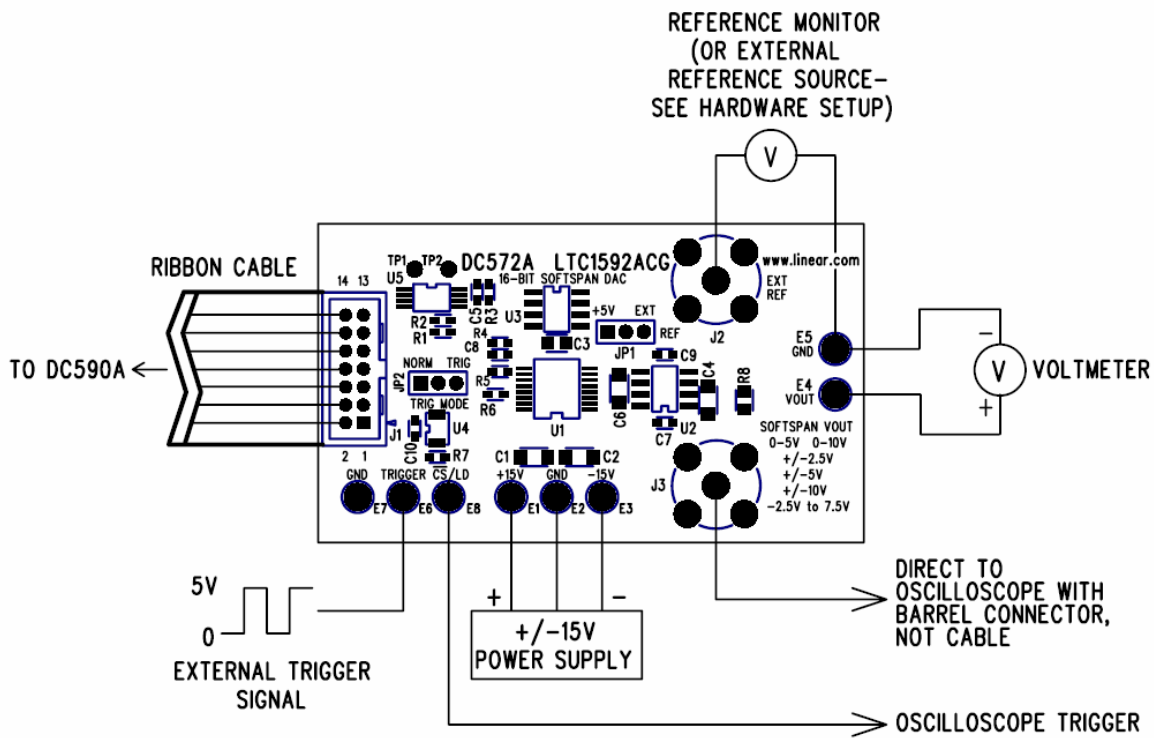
REFERENCE MONITOR
(OR EXTERNAL
REFERENCE SOURCE–
SEE HARDWARE SETUP)

V

RIBBON CABLE

TO DC590A

14 13

2 1

J1

TP1 TP2
U5

DC572A LTC1592ACG

16-BIT SOFTSPAN DAC

www.linear.com

EXT
REF

J2

R2
R1

C5
R3

U3

+5V EXT

REF

JP1

C3

R4

C8

R5

R6

NORM TRIG

JP2

TRIG MODE

U4

C10

R7

U1

C9

C6

C4

R8

C7

U2

E5
GND

E4
VOUT

V

VOLTMETER

–

+

SOFTSPAN VOUT
0–5V 0–10V
+/–2.5V
+/–5V
+/–10V
–2.5V to 7.5V

J3

C1 C2

GND TRIGGER $\overline{CS}$/LD +15V GND –15V

E7 E6 E8 E1 E2 E3

5V

0

EXTERNAL TRIGGER
SIGNAL

+ –

+/–15V
POWER SUPPLY

DIRECT TO
OSCILLOSCOPE WITH
BARREL CONNECTOR,
NOT CABLE

OSCILLOSCOPE TRIGGER